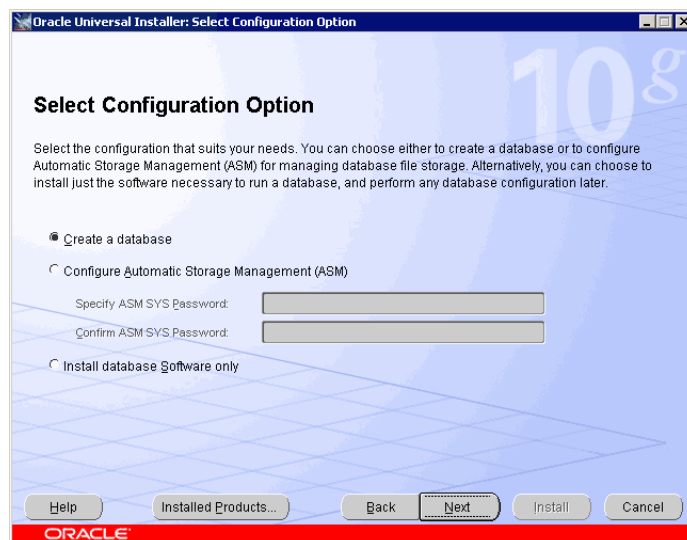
Oracle Universal Installer: Select Configuration Option

10g

Select Configuration Option

Select the configuration that suits your needs. You can choose either to create a database or to configure Automatic Storage Management (ASM) for managing database file storage. Alternatively, you can choose to install just the software necessary to run a database, and perform any database configuration later.

Create a database

Configure Automatic Storage Management (ASM)

Specify ASM SYS Password:

Confirm ASM SYS Password:

Install database Software only

Help

Installed Products...

Back

Next

Install

Cancel

ORACLE